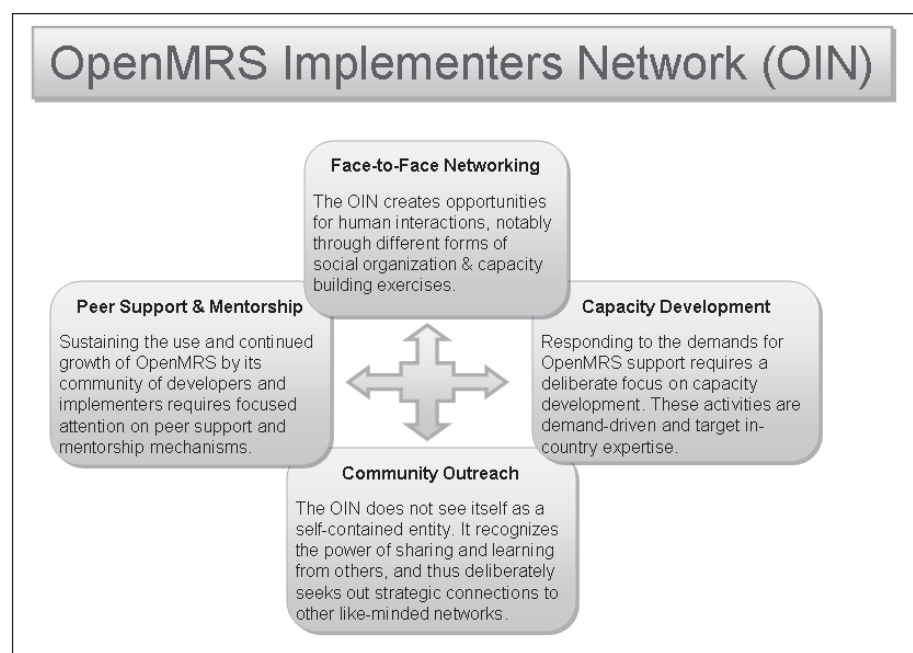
OpenMRS Implementers Network (OIN)

Face-to-Face Networking

The OIN creates opportunities for human interactions, notably through different forms of social organization & capacity building exercises.

Peer Support & Mentorship

Sustaining the use and continued growth of OpenMRS by its community of developers and implementers requires focused attention on peer support and mentorship mechanisms.

Capacity Development

Responding to the demands for OpenMRS support requires a deliberate focus on capacity development. These activities are demand-driven and target in-country expertise.

Community Outreach

The OIN does not see itself as a self-contained entity. It recognizes the power of sharing and learning from others, and thus deliberately seeks out strategic connections to other like-minded networks.